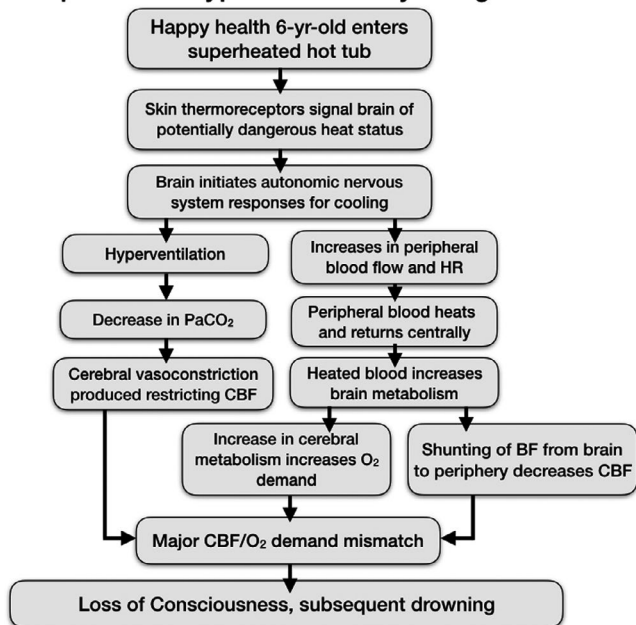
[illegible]

Happy health 6-yr-old enters superheated hot tub

Skin thermoreceptors signal brain of potentially dangerous heat status

Brain initiates autonomic nervous system responses for cooling

Hyperventilation

Decrease in $PaCO_2$

Cerebral vasoconstriction produced restricting CBF

Increases in peripheral blood flow and HR

Peripheral blood heats and returns centrally

Heated blood increases brain metabolism

Increase in cerebral metabolism increases $O_2$ demand

Shunting of BF from brain to periphery decreases CBF

Major CBF/$O_2$ demand mismatch

Loss of Consciousness, subsequent drowning